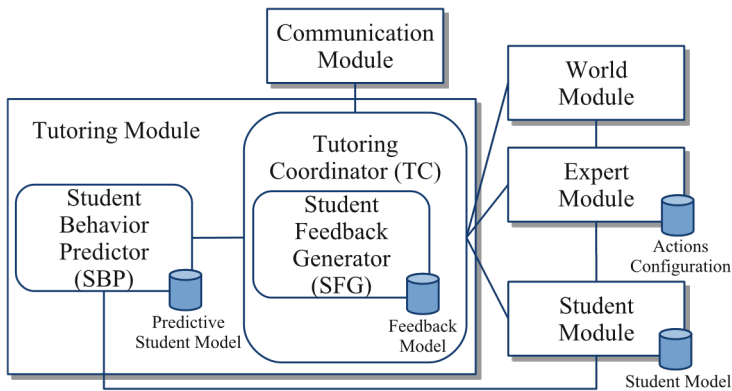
Communication Module

Tutoring Module

Tutoring Coordinator (TC)

Student Behavior Predictor (SBP)

Student Feedback Generator (SFG)

Predictive Student Model

Feedback Model

World Module

Expert Module

Actions Configuration

Student Module

Student Model